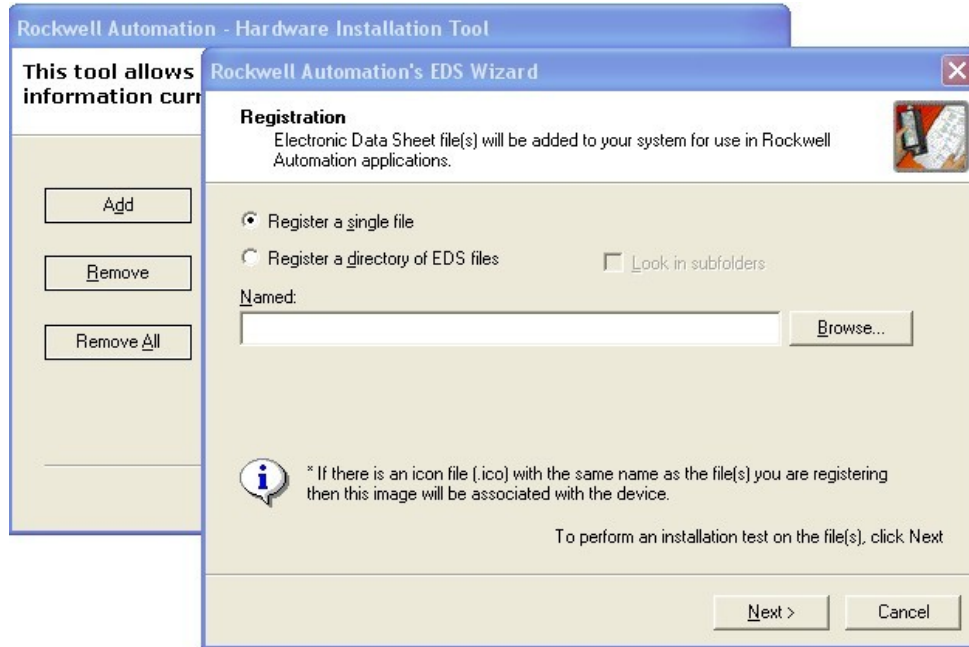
Rockwell Automation - Hardware Installation Tool

This tool allows
information curr

Add

Remove

Remove All

Rockwell Automation's EDS Wizard

Registration
Electronic Data Sheet file(s) will be added to your system for use in Rockwell Automation applications.

Register a single file

Register a directory of EDS files

Look in subfolders

Named:

Browse...

* If there is an icon file (.ico) with the same name as the file(s) you are registering then this image will be associated with the device.

To perform an installation test on the file(s), click Next

Next >

Cancel